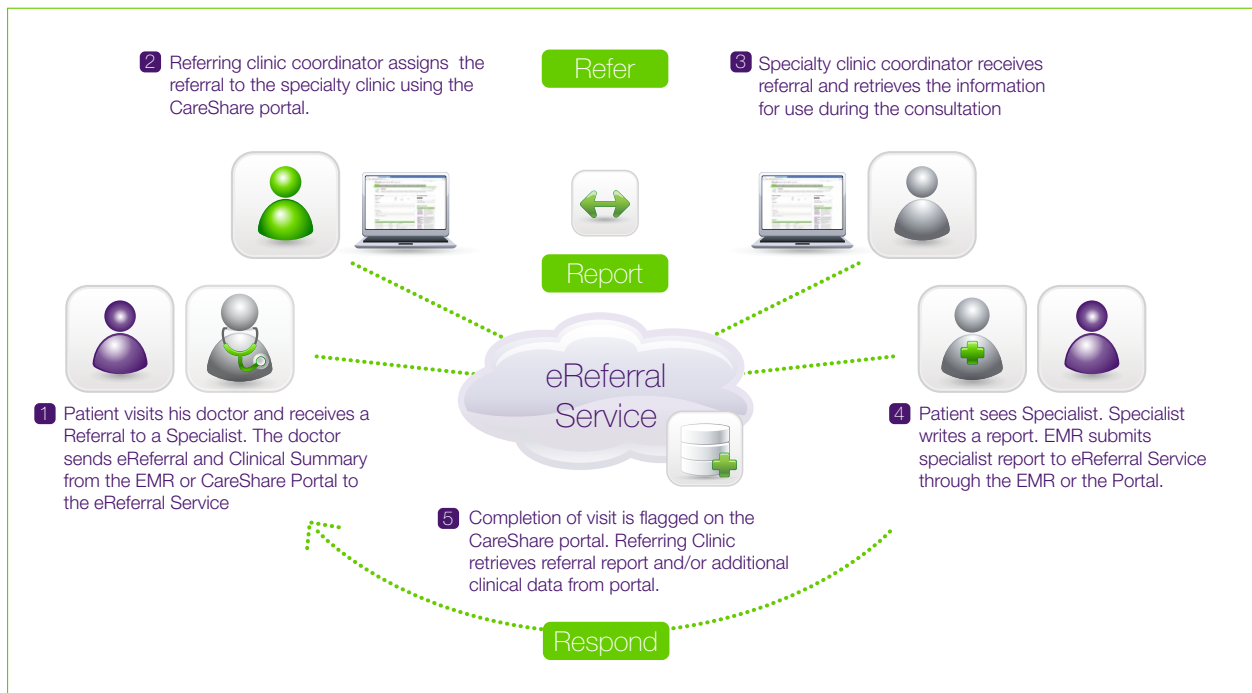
2 Referring clinic coordinator assigns the referral to the specialty clinic using the CareShare portal.

Refer

3 Specialty clinic coordinator receives referral and retrieves the information for use during the consultation

Report

eReferral Service

1 Patient visits his doctor and receives a Referral to a Specialist. The doctor sends eReferral and Clinical Summary from the EMR or CareShare Portal to the eReferral Service

4 Patient sees Specialist. Specialist writes a report. EMR submits specialist report to eReferral Service through the EMR or the Portal.

5 Completion of visit is flagged on the CareShare portal. Referring Clinic retrieves referral report and/or additional clinical data from portal.

Respond